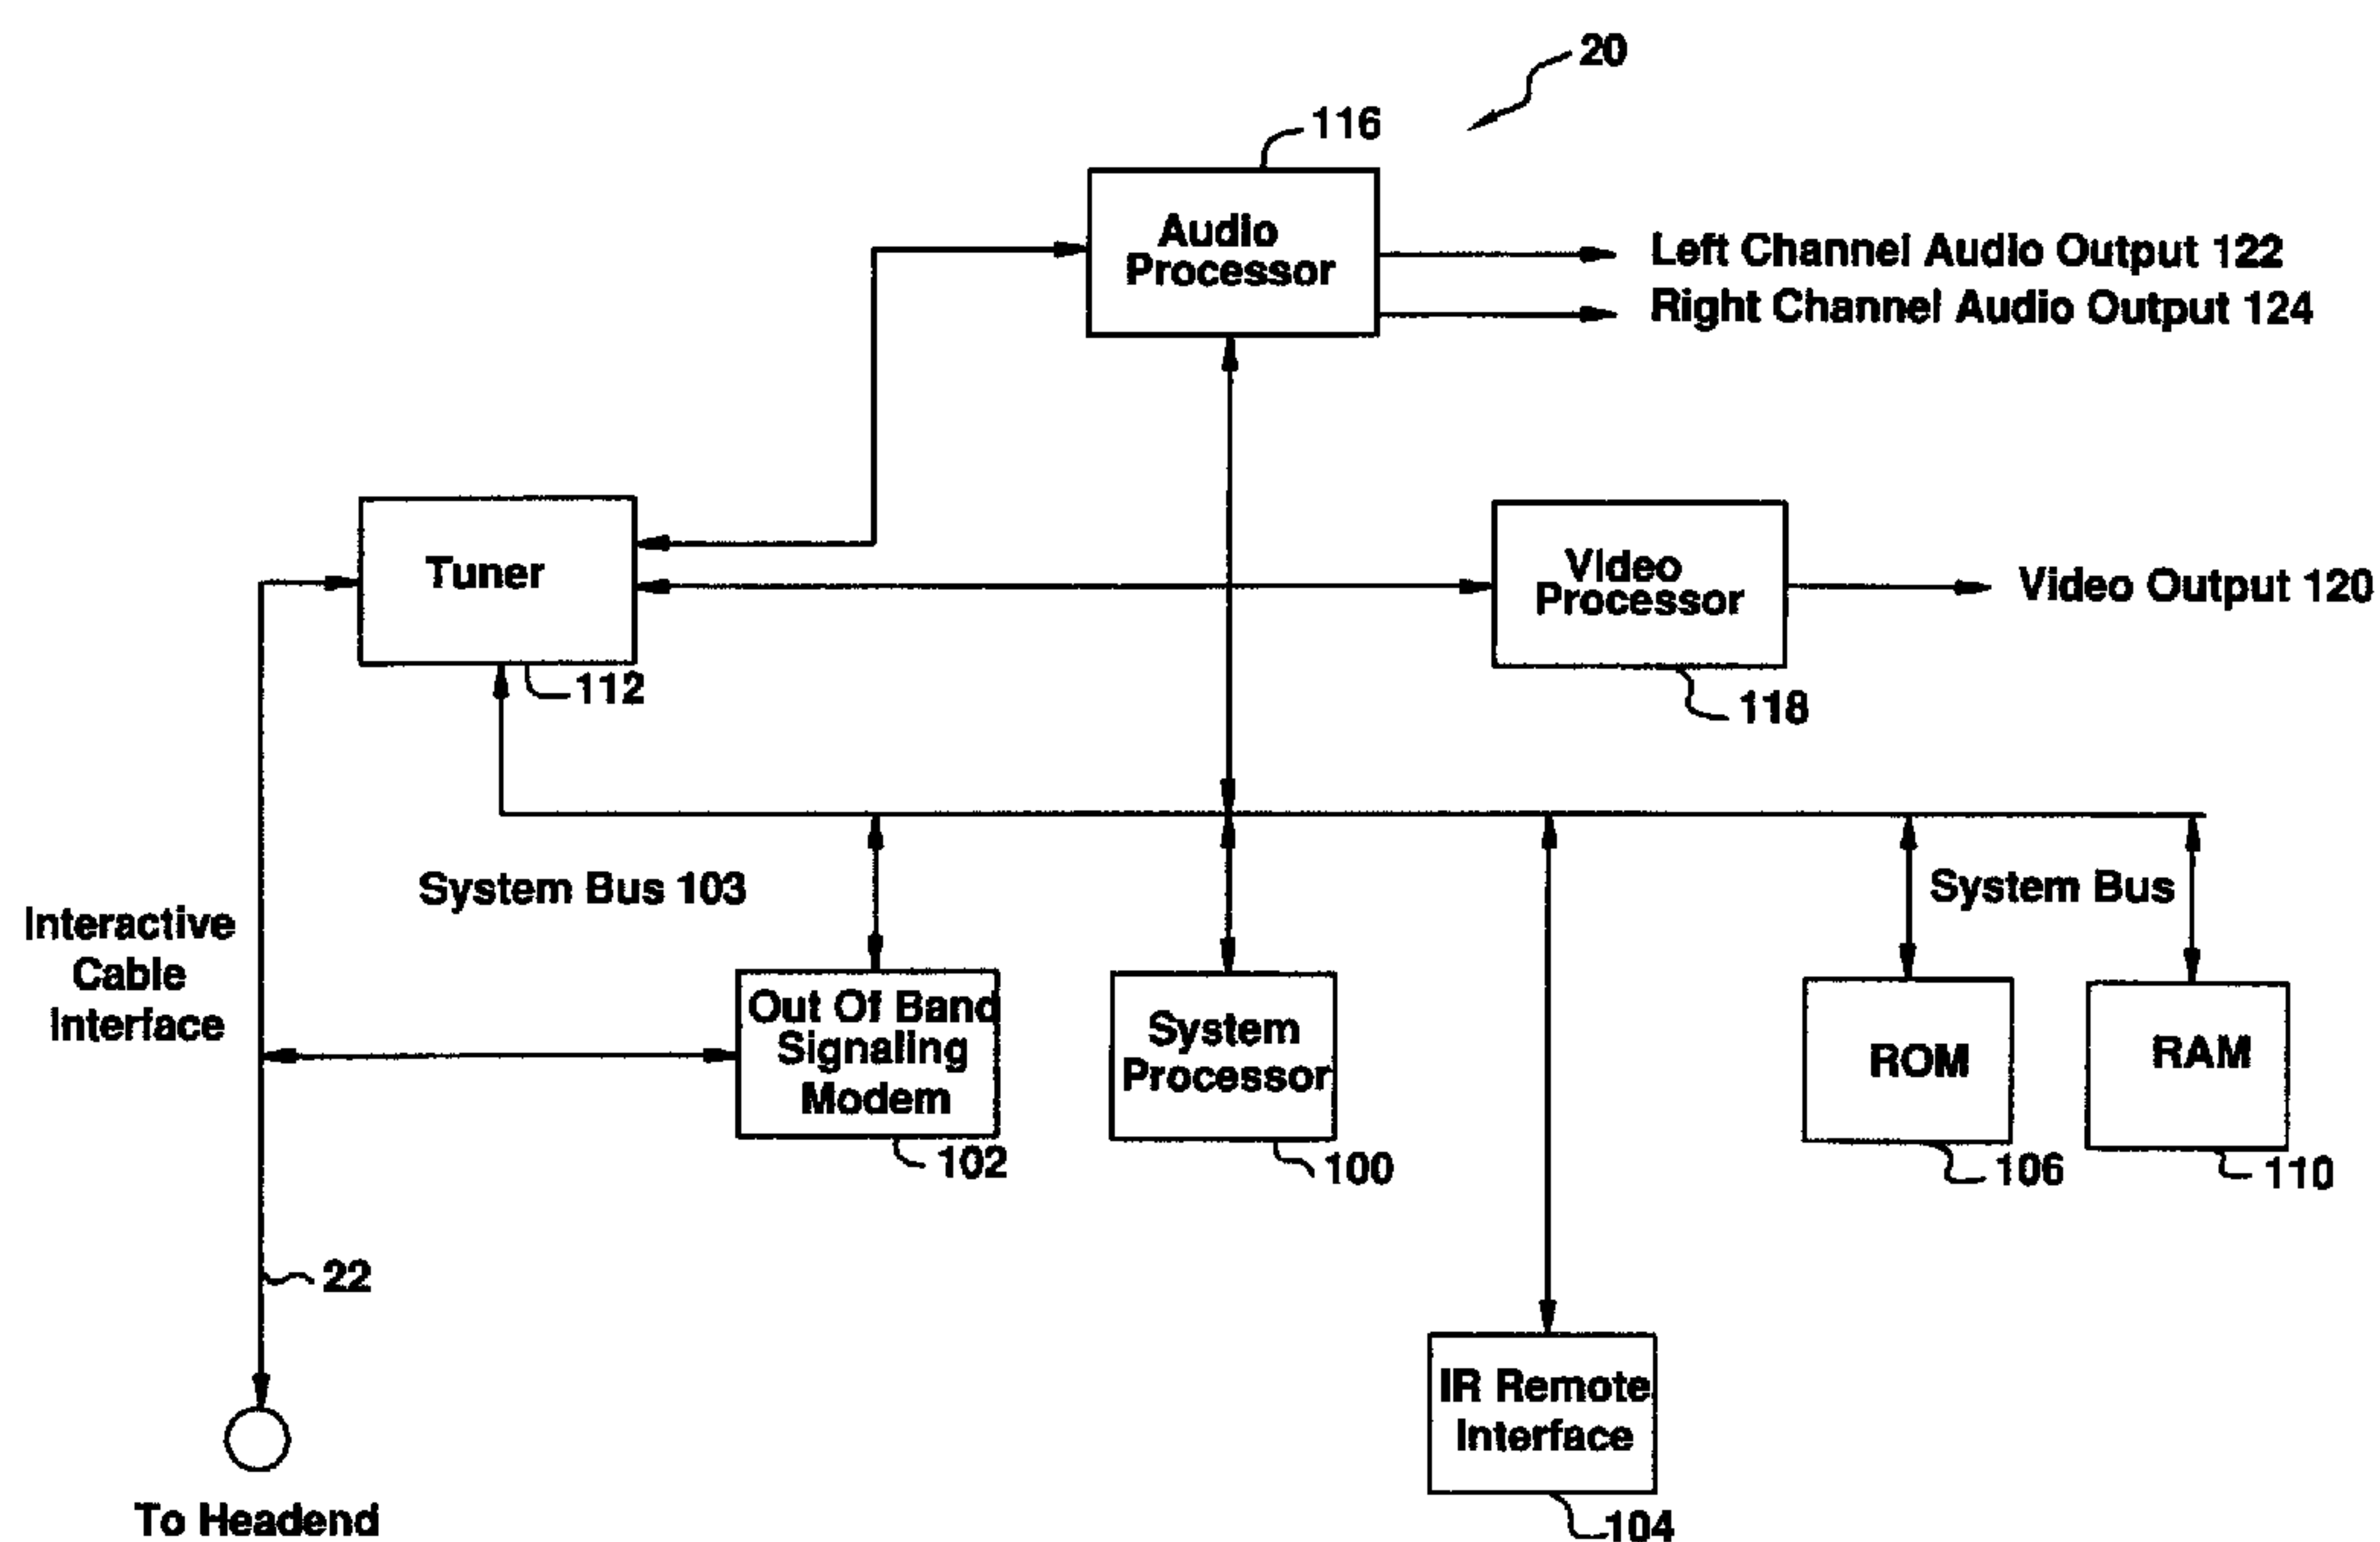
20

116

Audio Processor

Left Channel Audio Output 122
Right Channel Audio Output 124

Tuner

112

Video Processor

Video Output 120

118

System Bus 103

Interactive Cable Interface

Out Of Band Signaling Modem

102

System Processor

100

System Bus

ROM

106

RAM

110

22

IR Remote Interface

104

To Headend